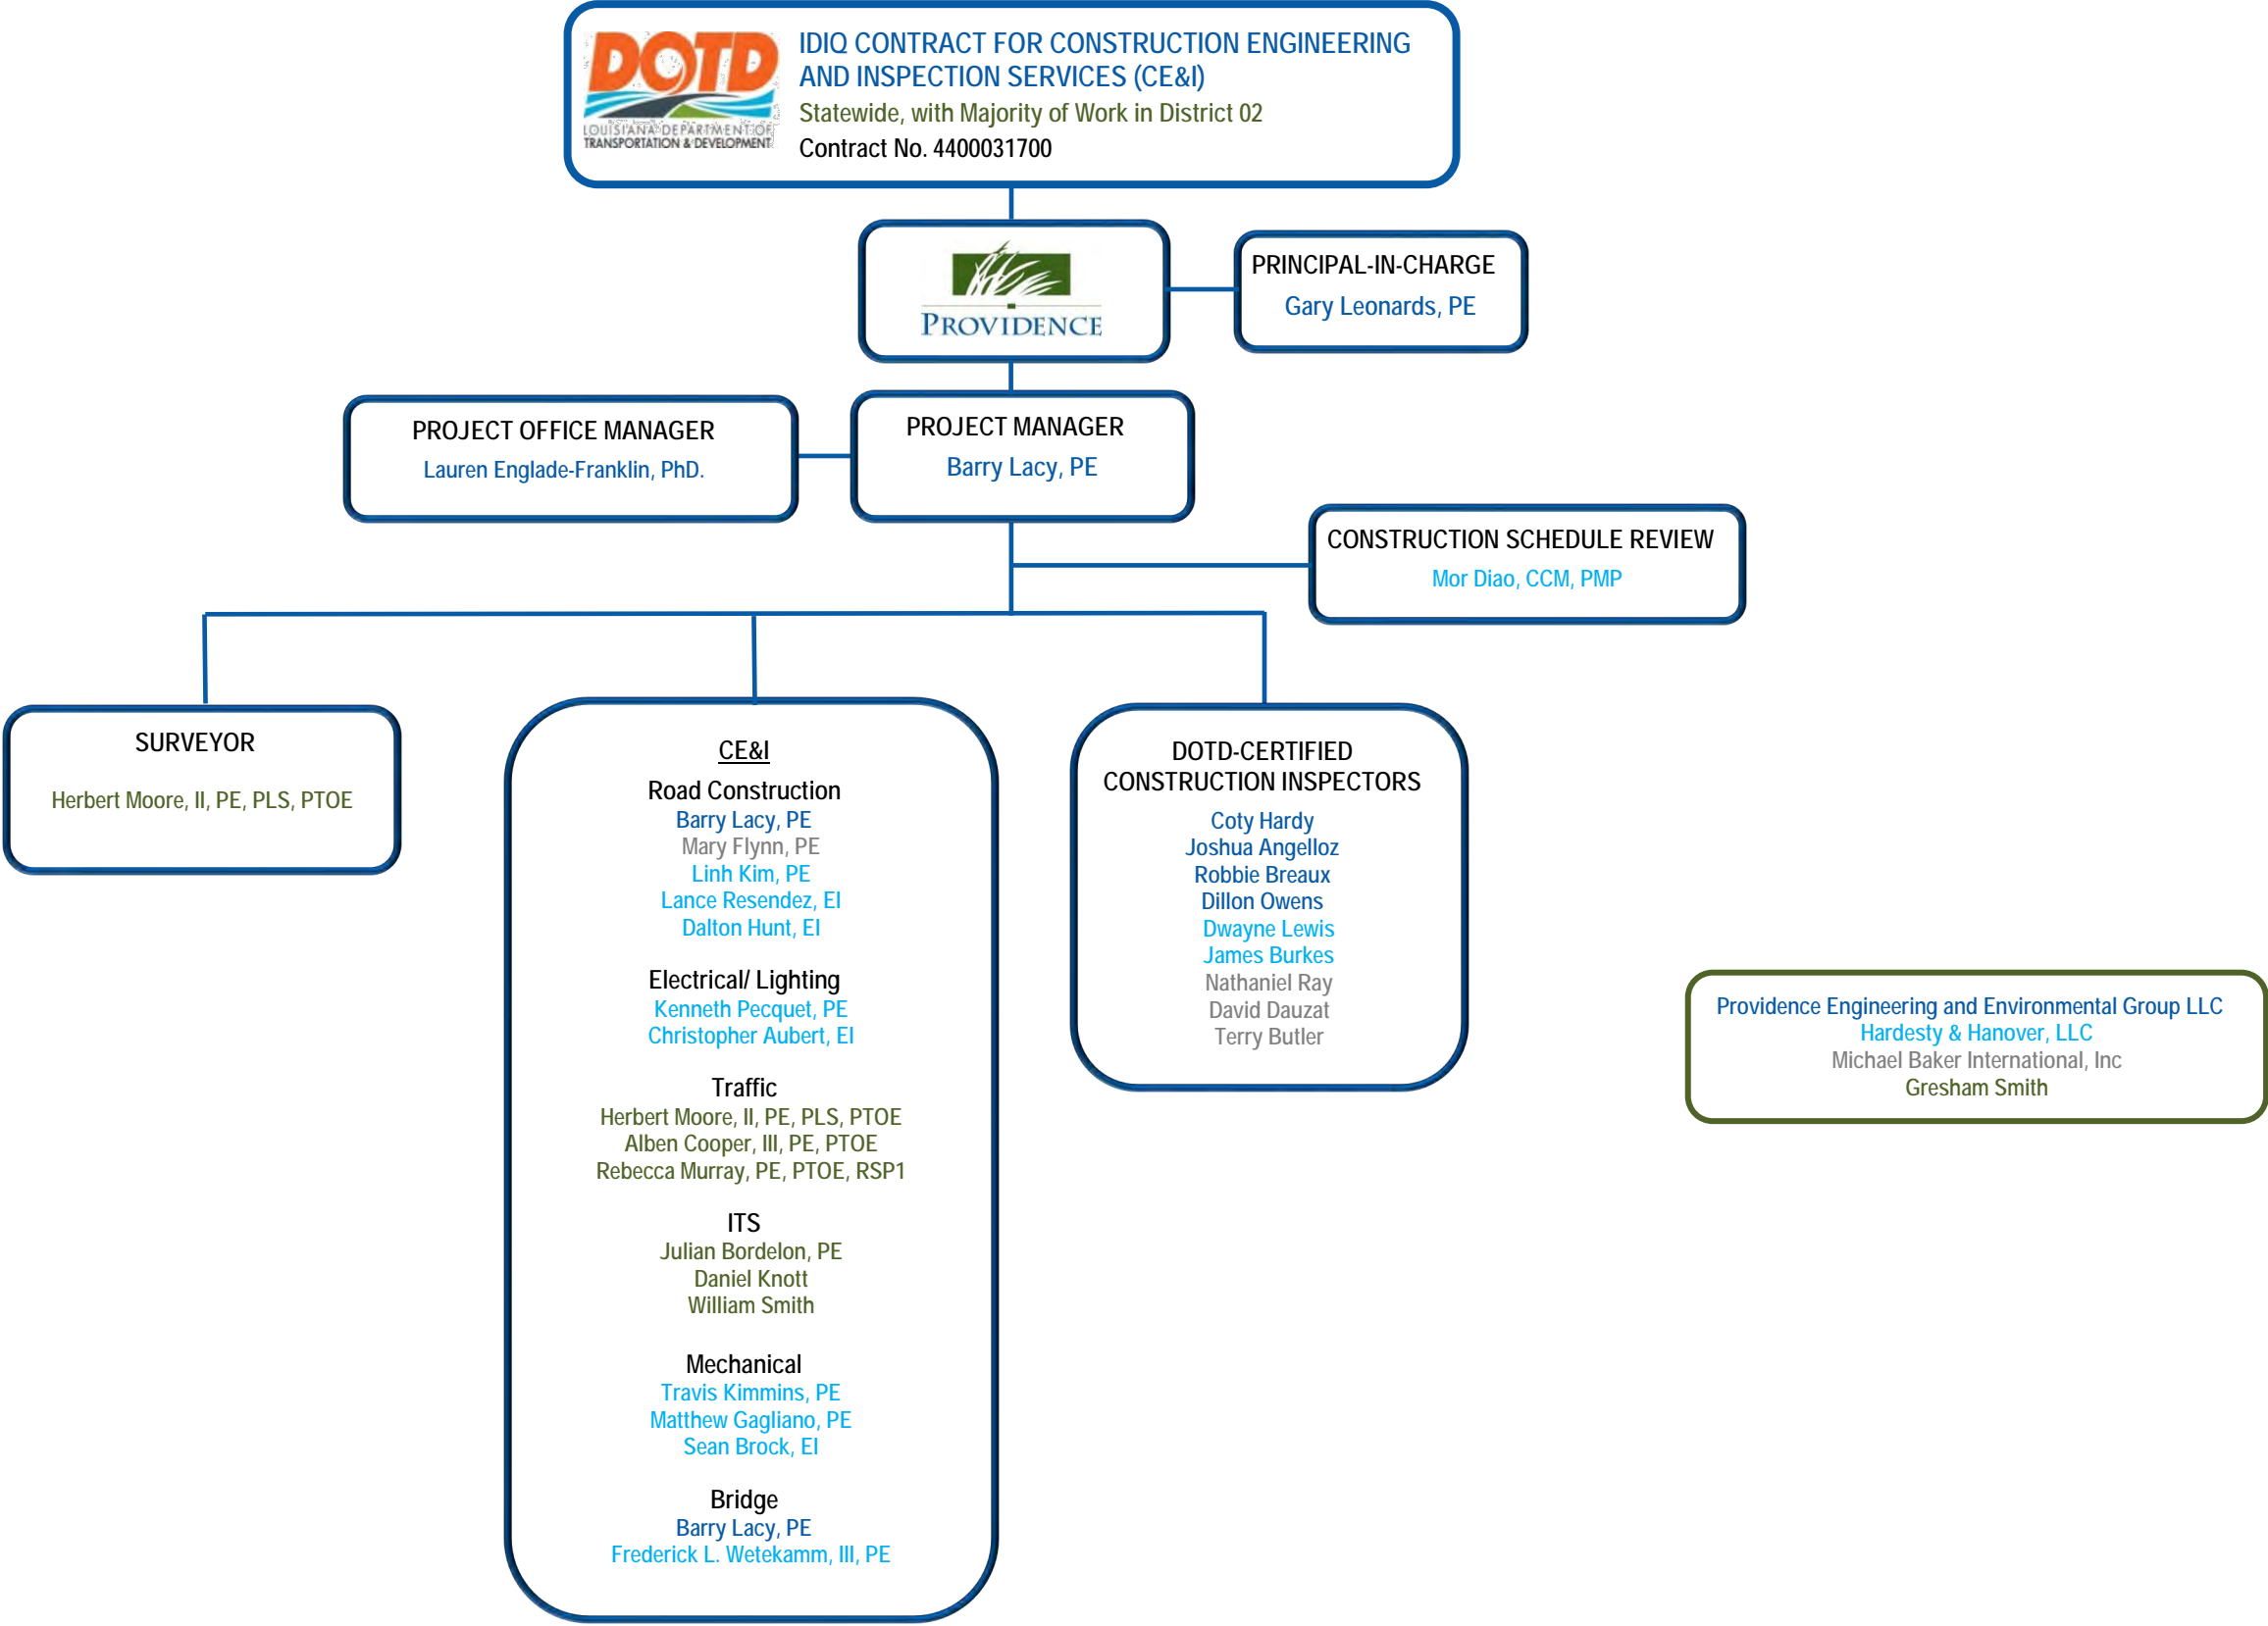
DOTD
LOUISIANA DEPARTMENT OF TRANSPORTATION & DEVELOPMENT

IDIQ CONTRACT FOR CONSTRUCTION ENGINEERING AND INSPECTION SERVICES (CE&I)
Statewide, with Majority of Work in District 02
Contract No. 4400031700

PROVIDENCE

PRINCIPAL-IN-CHARGE
Gary Leonards, PE

PROJECT OFFICE MANAGER
Lauren Englade-Franklin, PhD.

PROJECT MANAGER
Barry Lacy, PE

CONSTRUCTION SCHEDULE REVIEW
Mor Diao, CCM, PMP

SURVEYOR
Herbert Moore, II, PE, PLS, PTOE

CE&I
Road Construction
Barry Lacy, PE
Mary Flynn, PE
Linh Kim, PE
Lance Resendez, EI
Dalton Hunt, EI

Electrical/ Lighting
Kenneth Pecquet, PE
Christopher Aubert, EI

Traffic
Herbert Moore, II, PE, PLS, PTOE
Alben Cooper, III, PE, PTOE
Rebecca Murray, PE, PTOE, RSP1

ITS
Julian Bordelon, PE
Daniel Knott
William Smith

Mechanical
Travis Kimmins, PE
Matthew Gagliano, PE
Sean Brock, EI

Bridge
Barry Lacy, PE
Frederick L. Wetekamm, III, PE

DOTD-CERTIFIED CONSTRUCTION INSPECTORS
Coty Hardy
Joshua Angelloz
Robbie Breaux
Dillon Owens
Dwayne Lewis
James Burkes
Nathaniel Ray
David Dauzat
Terry Butler

Providence Engineering and Environmental Group LLC
Hardesty & Hanover, LLC
Michael Baker International, Inc
Gresham Smith